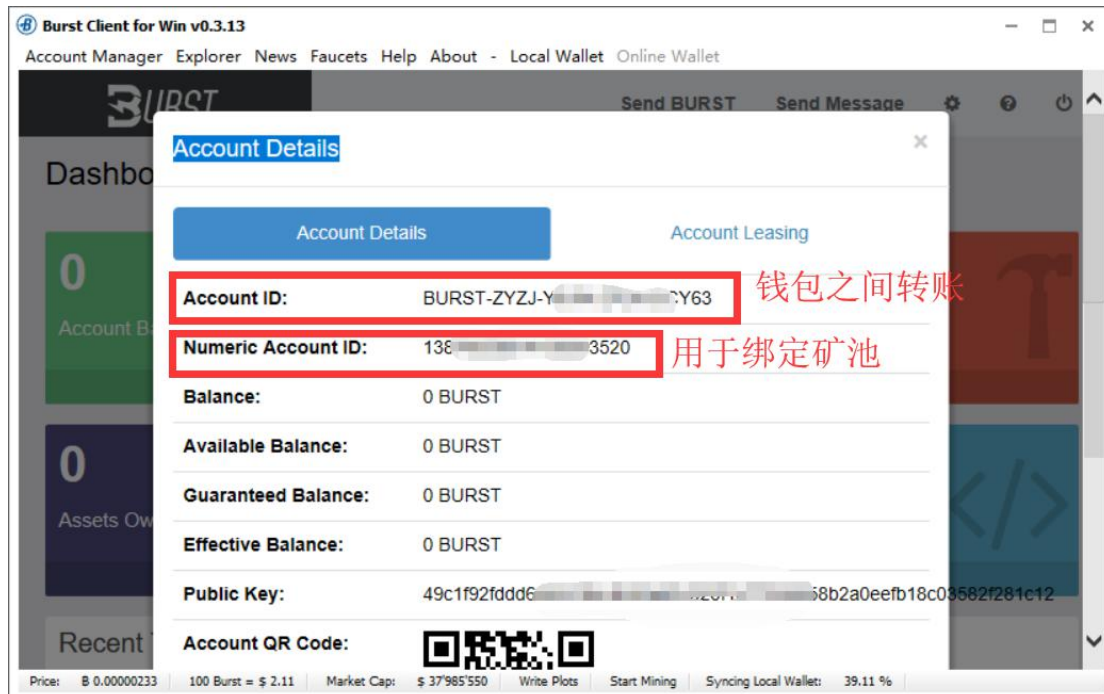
Burst Client for Win v0.3.13

Account Manager Explorer News Faucets Help About - Local Wallet Online Wallet

BURST

Send BURST Send Message

Dashbo

0

Account B

0

Assets Ow

Recent

Account Details

×

Account Details

Account Leasing

| Account ID: | BURST-ZYZJ-Y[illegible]Y63 |
|---|---|
| Numeric Account ID: | 138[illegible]3520 |
| Balance: | 0 BURST |
| Available Balance: | 0 BURST |
| Guaranteed Balance: | 0 BURST |
| Effective Balance: | 0 BURST |
| Public Key: | 49c1f92fddd6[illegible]8b2a0eefb18c0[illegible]82f281c12 |
| Account QR Code: | |

钱包之间转账

用于绑定矿池

Price: B 0.00000233 | 100 Burst = $ 2.11 | Market Cap: $ 37'985'550 | Write Plots | Start Mining | Syncing Local Wallet: 39.11 %